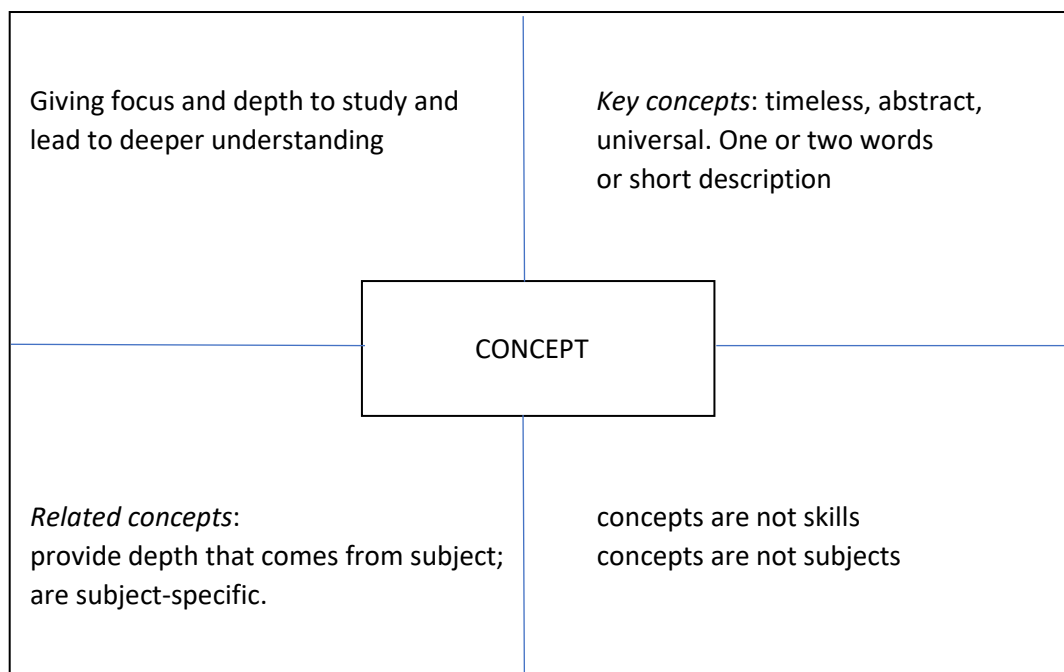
Giving focus and depth to study and lead to deeper understanding

*Key concepts*: timeless, abstract, universal. One or two words or short description

CONCEPT

*Related concepts*:
provide depth that comes from subject; are subject-specific.

concepts are not skills
concepts are not subjects